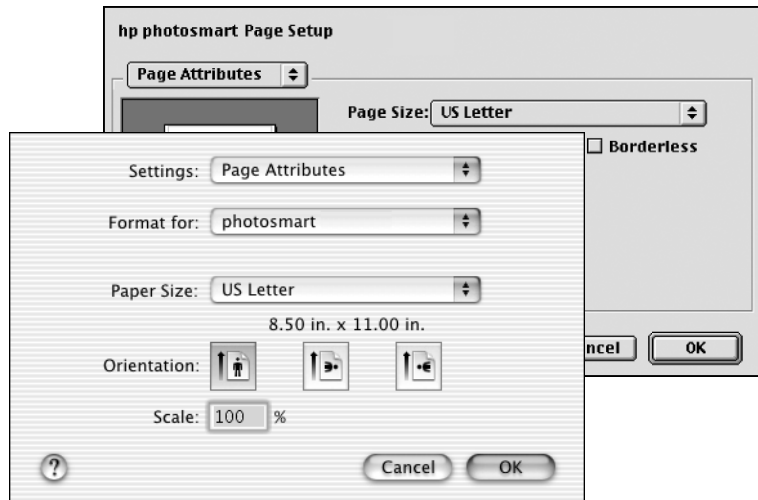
hp photosmart Page Setup

Page Attributes

Page Size: US Letter

Borderless

ncel

OK

Settings: Page Attributes

Format for: photosmart

Paper Size: US Letter

8.50 in. x 11.00 in.

Orientation:

Scale: 100 %

?

Cancel

OK